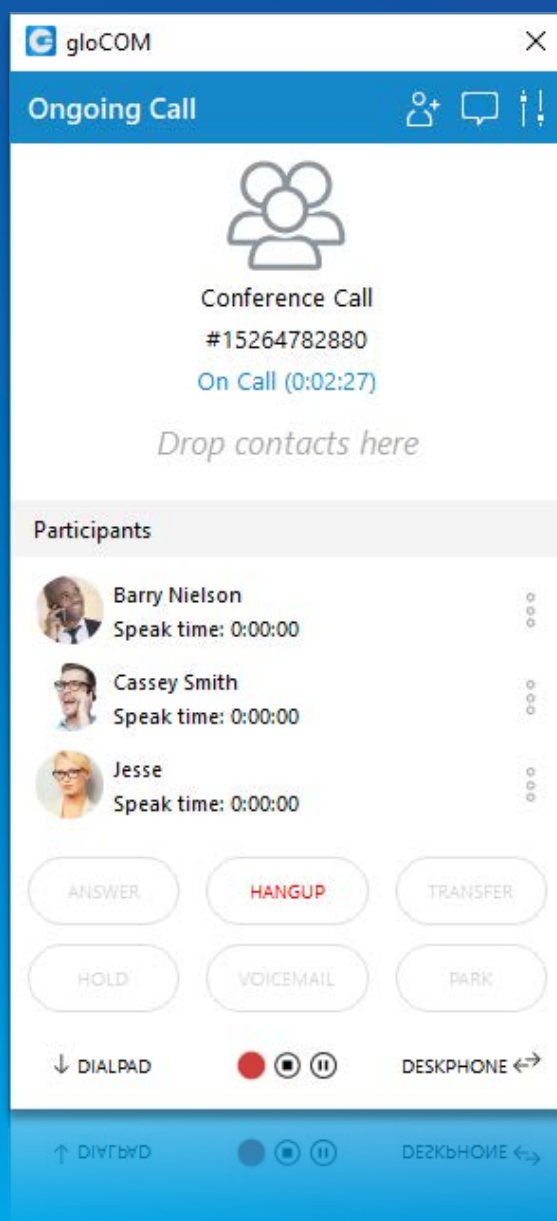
gloCOM

Ongoing Call

Conference Call
#15264782880
On Call (0:02:27)

Drop contacts here

Participants

Barry Nielson
Speak time: 0:00:00

Cassey Smith
Speak time: 0:00:00

Jesse
Speak time: 0:00:00

ANSWER
HANGUP
TRANSFER
HOLD
VOICEMAIL
PARK

↓ DIALPAD
DESKPHONE